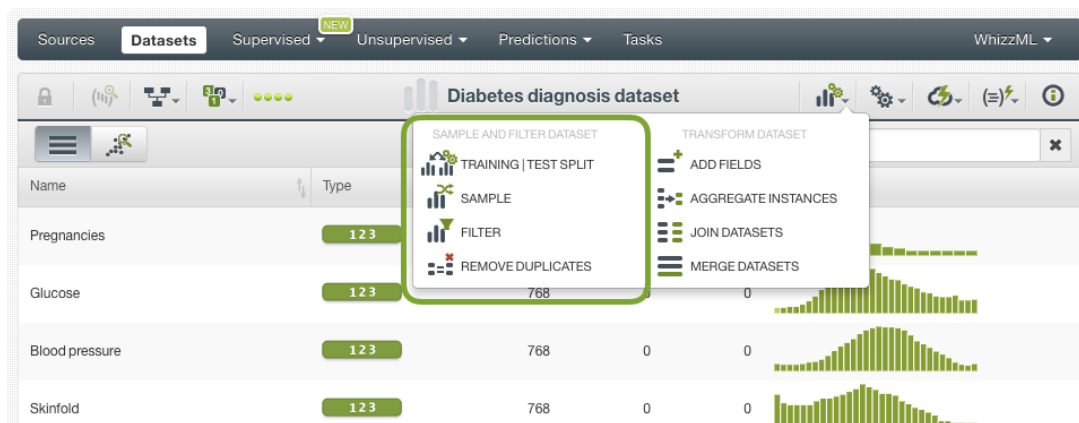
Sources Datasets Supervised NEW Unsupervised Predictions Tasks WhizzML

Diabetes diagnosis dataset

SAMPLE AND FILTER DATASET
TRAINING | TEST SPLIT
SAMPLE
FILTER
REMOVE DUPLICATES

TRANSFORM DATASET
ADD FIELDS
AGGREGATE INSTANCES
JOIN DATASETS
MERGE DATASETS

| Name | Type | | | |
|---|---|---|---|---|
| Pregnancies | 123 | | | |
| Glucose | 123 | 768 | 0 | 0 |
| Blood pressure | 123 | 768 | 0 | 0 |
| Skinfold | 123 | 768 | 0 | 0 |